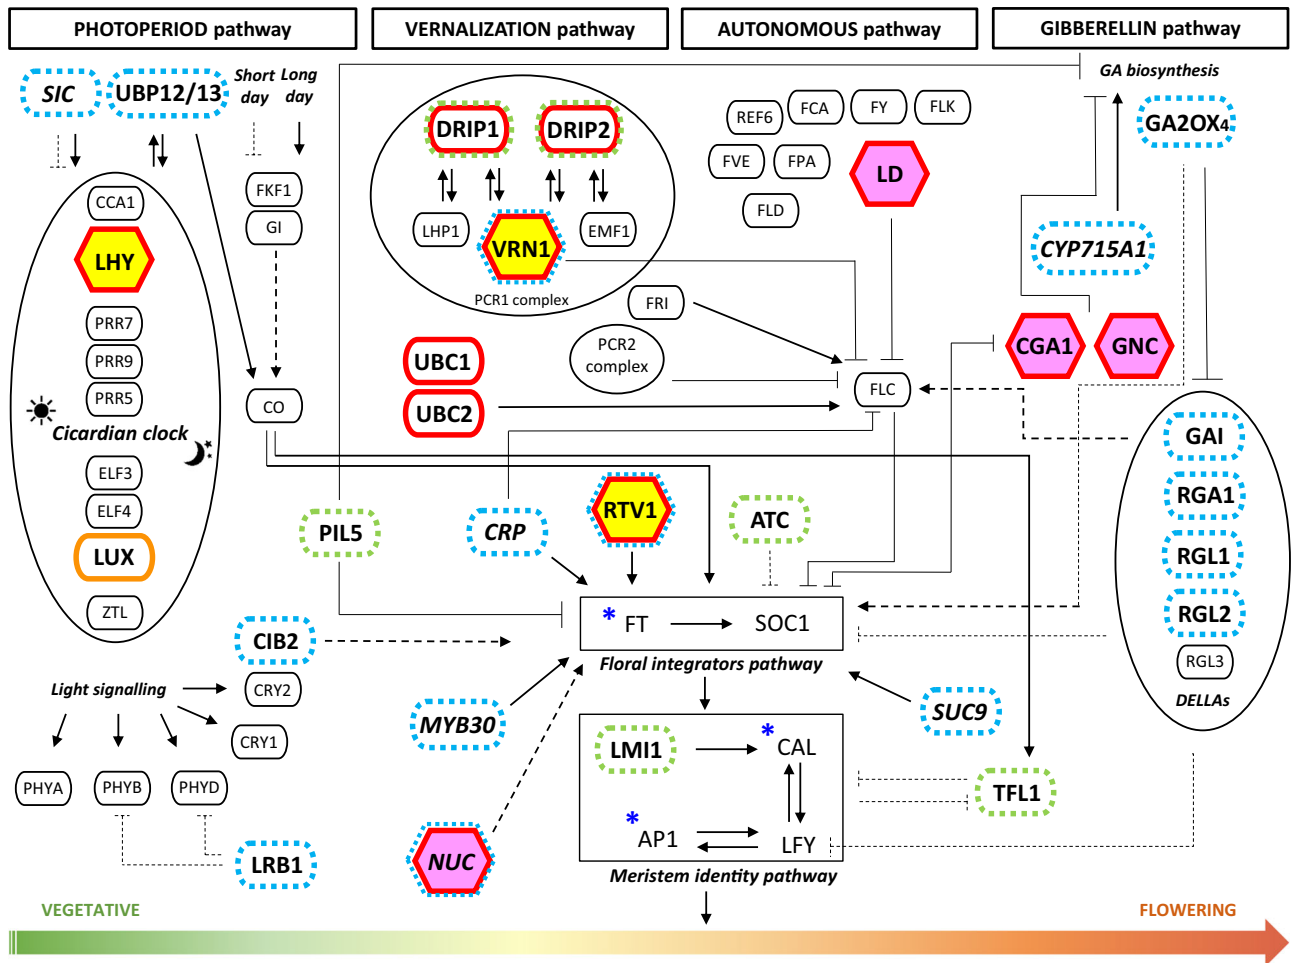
PHOTOPERIOD pathway
VERNALIZATION pathway
AUTONOMOUS pathway
GIBBERELLIN pathway

SIC
UBP12/13
Short day
Long day
GA biosynthesis
GA2OX4
DRIP1
DRIP2
REF6
FCA
FY
FLK
FVE
FPA
LD
FLD
FKF1
GI
CCA1
LHY
PRR7
PRR9
PRR5
Cicardian clock
ELF3
ELF4
LUX
ZTL
LHP1
VRN1
EMF1
PCR1 complex
CYP715A1
FRI
PCR2 complex
UBC1
UBC2
CO
FLC
CGA1
GNC
GAI
RGA1
RGL1
RGL2
RGL3
DELLAs
PIL5
CRP
RTV1
ATC
* FT
SOC1
Floral integrators pathway
CIB2
Light signalling
CRY2
CRY1
PHYA
PHYB
PHYD
LRB1
MYB30
SUC9
LMI1
* CAL
* AP1
LFY
TFL1
NUC
Meristem identity pathway
VEGETATIVE
FLOWERING